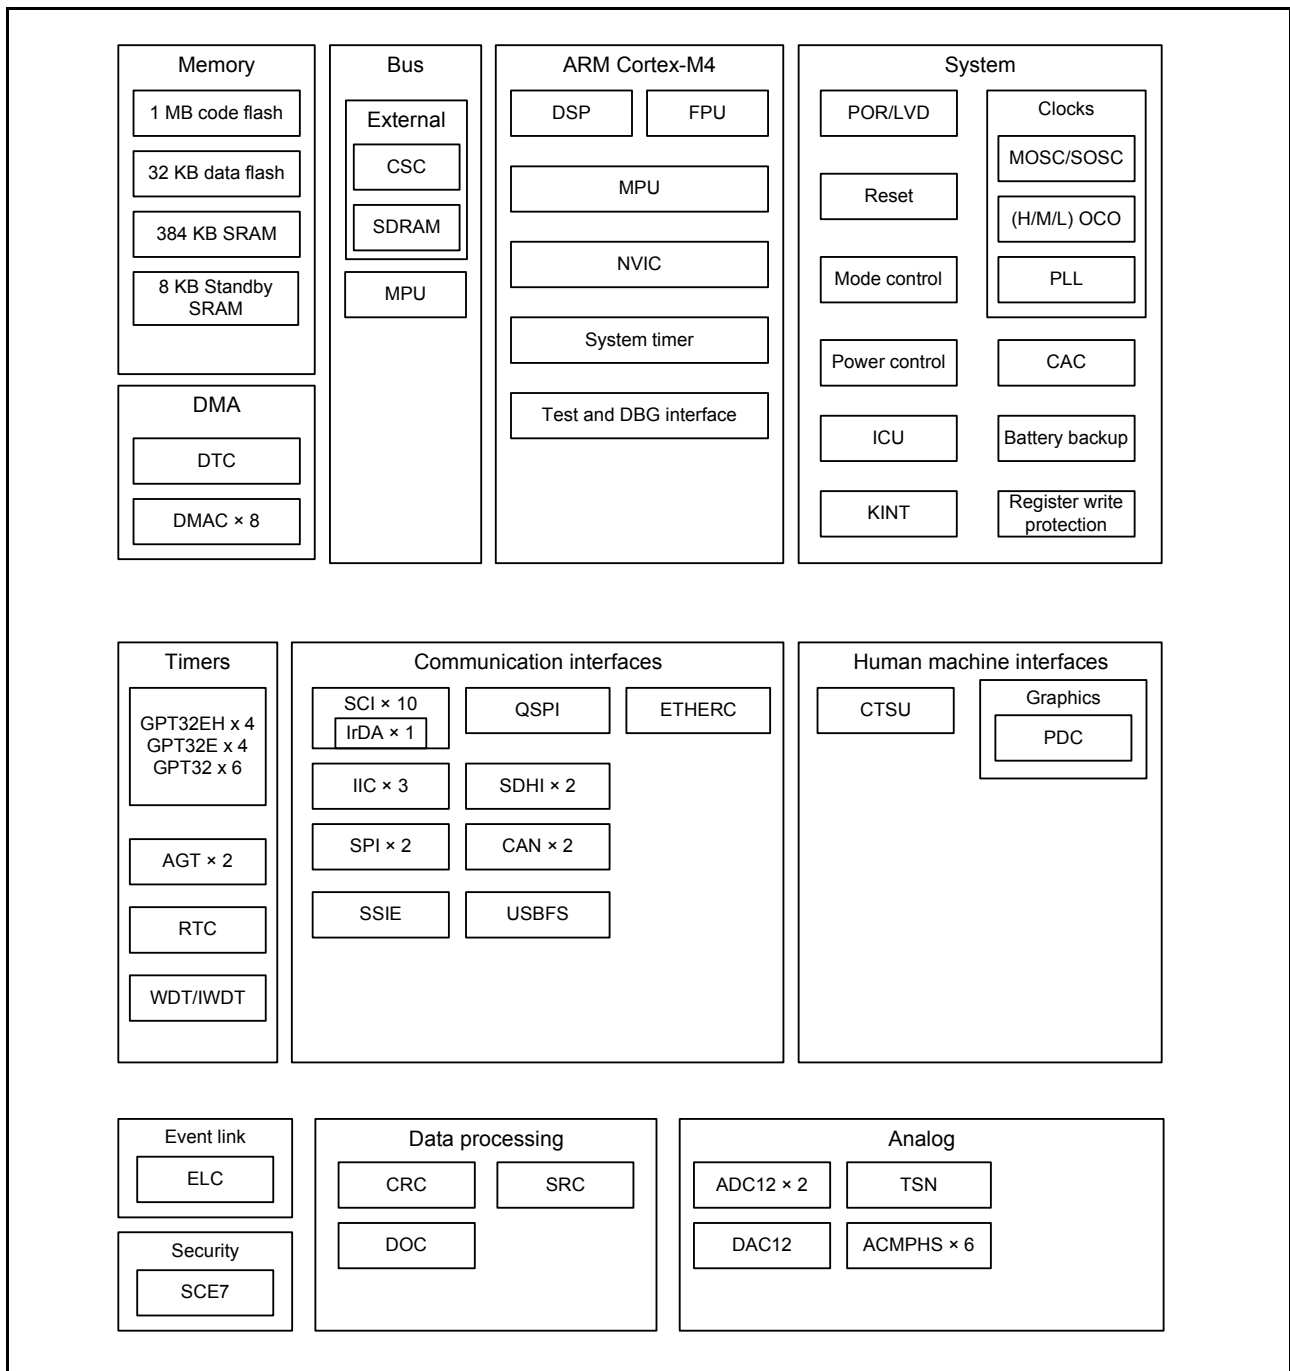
Memory
1 MB code flash
32 KB data flash
384 KB SRAM
8 KB Standby SRAM

Bus
External
CSC
SDRAM
MPU

ARM Cortex-M4
DSP
FPU
MPU
NVIC
System timer
Test and DBG interface

System
POR/LVD
Reset
Mode control
Clocks
MOSC/SOSC
(H/M/L) OCO
PLL
Power control
CAC
ICU
Battery backup
KINT
Register write protection

DMA
DTC
DMAC × 8

Timers
GPT32EH x 4
GPT32E x 4
GPT32 x 6
AGT × 2
RTC
WDT/IWDT

Communication interfaces
SCI × 10
IrDA × 1
QSPI
ETHERC
IIC × 3
SDHI × 2
SPI × 2
CAN × 2
SSIE
USBFS

Human machine interfaces
CTSU
Graphics
PDC

Event link
ELC

Security
SCE7

Data processing
CRC
SRC
DOC

Analog
ADC12 × 2
TSN
DAC12
ACMPHS × 6